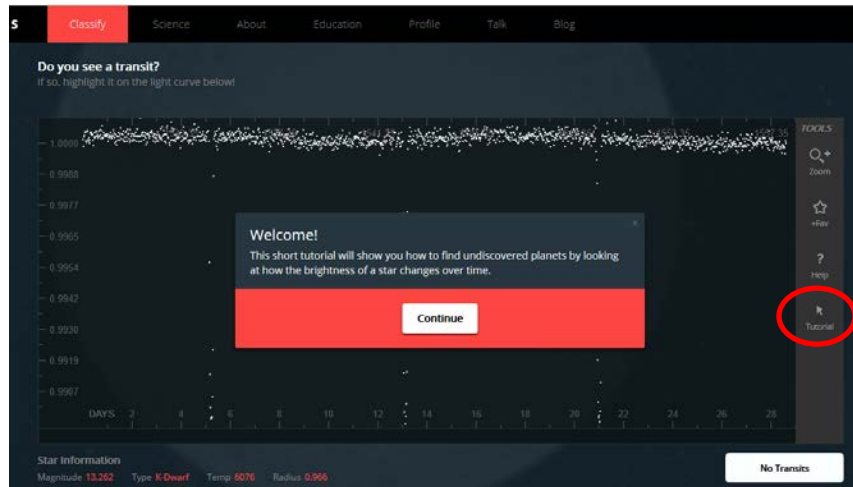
S Classify Science About Education Profile Talk Blog

Do you see a transit?
If so, highlight it on the light curve below!

TOOLS

1.0000
0.9988
0.9977
0.9965
0.9954
0.9942
0.9930
0.9919
0.9907

Zoom
+Fav
Help
Tutorial

Welcome!
This short tutorial will show you how to find undiscovered planets by looking at how the brightness of a star changes over time.

Continue

DAYS 2 4 6 8 10 12 14 16 18 20 22 24 26 28

Star Information
Magnitude 13.262 Type K-Dwarf Temp 6076 Radius 0.966

No Transits